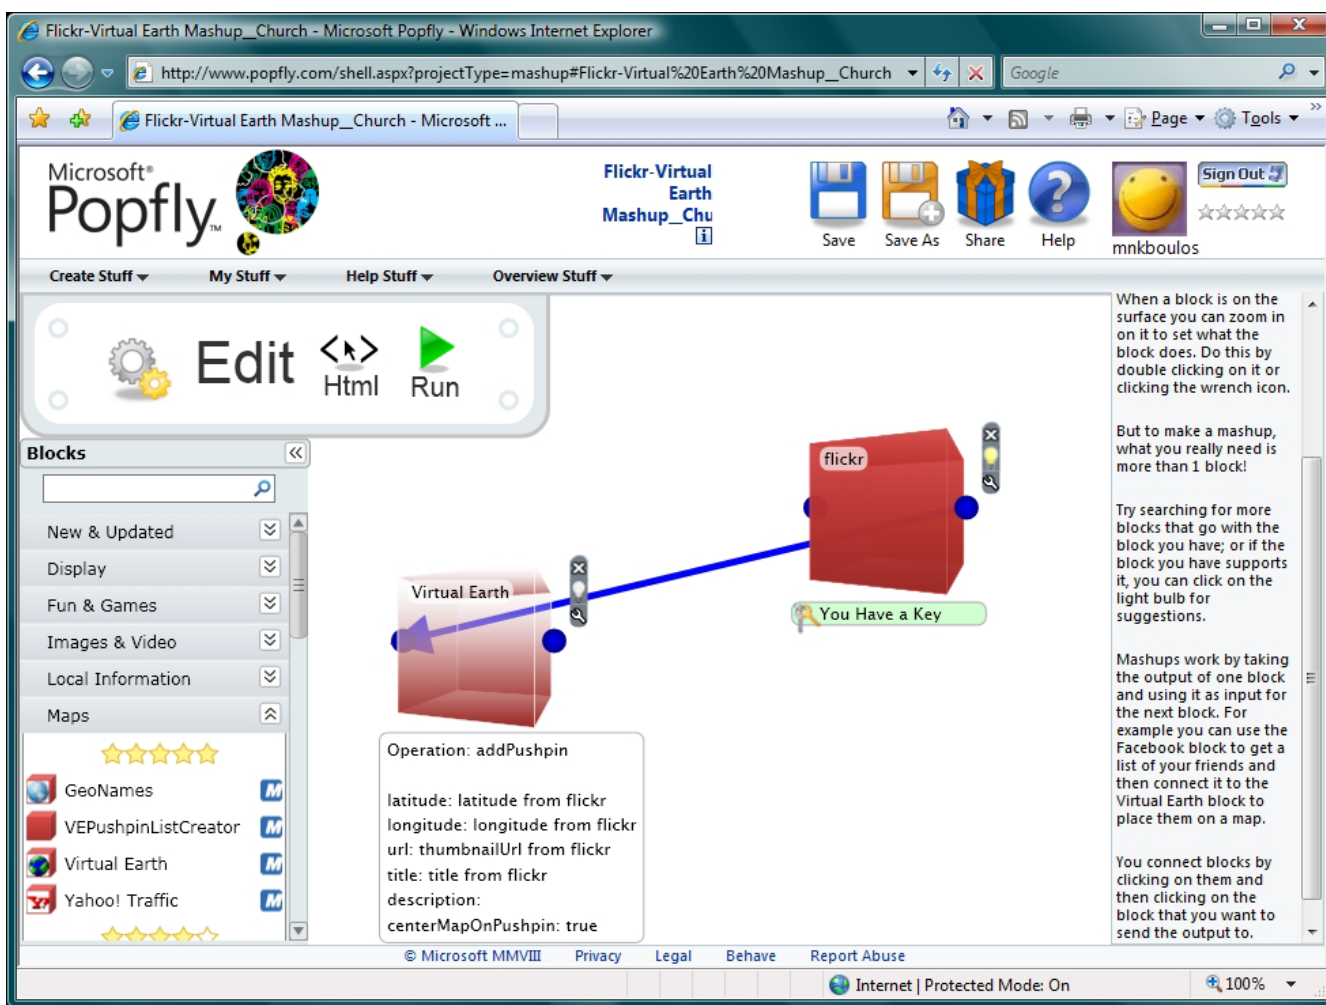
Flickr-Virtual Earth Mashup_Church - Microsoft Popfly - Windows Internet Explorer

http://www.popfly.com/shell.aspx?projectType=mashup#Flickr-Virtual%20Earth%20Mashup_Church

Google

Flickr-Virtual Earth Mashup_Church - Microsoft ...

Page Tools

Microsoft® Popfly™

Flickr-Virtual Earth Mashup_Chu

Save Save As Share Help

Sign Out

mnkboulos

Create Stuff My Stuff Help Stuff Overview Stuff

Edit Html Run

Blocks

New & Updated
Display
Fun & Games
Images & Video
Local Information
Maps

GeoNames
VEPushpinListCreator
Virtual Earth
Yahoo! Traffic

flickr

You Have a Key

Virtual Earth

Operation: addPushpin

latitude: latitude from flickr
longitude: longitude from flickr
url: thumbnailUrl from flickr
title: title from flickr
description:
centerMapOnPushpin: true

When a block is on the surface you can zoom in on it to set what the block does. Do this by double clicking on it or clicking the wrench icon.

But to make a mashup, what you really need is more than 1 block!

Try searching for more blocks that go with the block you have; or if the block you have supports it, you can click on the light bulb for suggestions.

Mashups work by taking the output of one block and using it as input for the next block. For example you can use the Facebook block to get a list of your friends and then connect it to the Virtual Earth block to place them on a map.

You connect blocks by clicking on them and then clicking on the block that you want to send the output to.

© Microsoft MMVIII Privacy Legal Behave Report Abuse

Internet | Protected Mode: On 100%